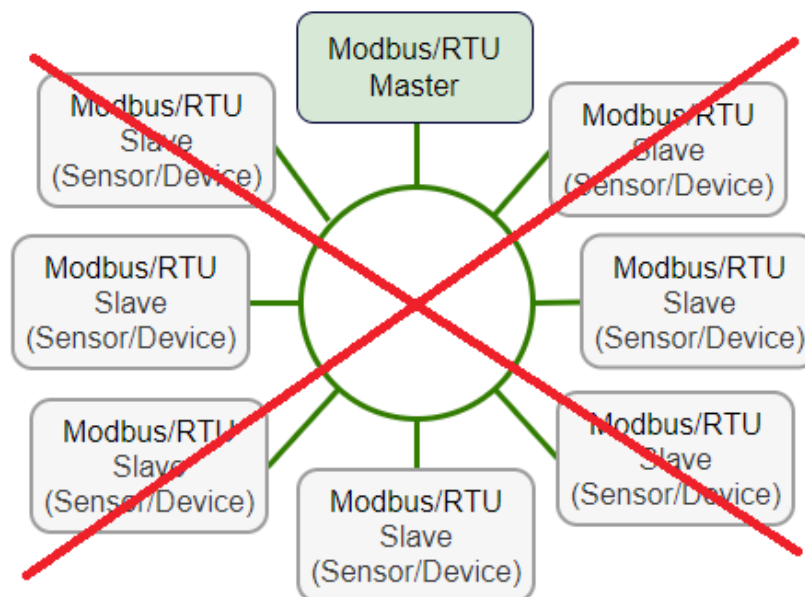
Modbus/RTU Master

Modbus/RTU Slave (Sensor/Device)

Modbus/RTU Slave (Sensor/Device)

Modbus/RTU Slave (Sensor/Device)

Modbus/RTU Slave (Sensor/Device)

Modbus/RTU Slave (Sensor/Device)

Modbus/RTU Slave (Sensor/Device)

Modbus/RTU Slave (Sensor/Device)